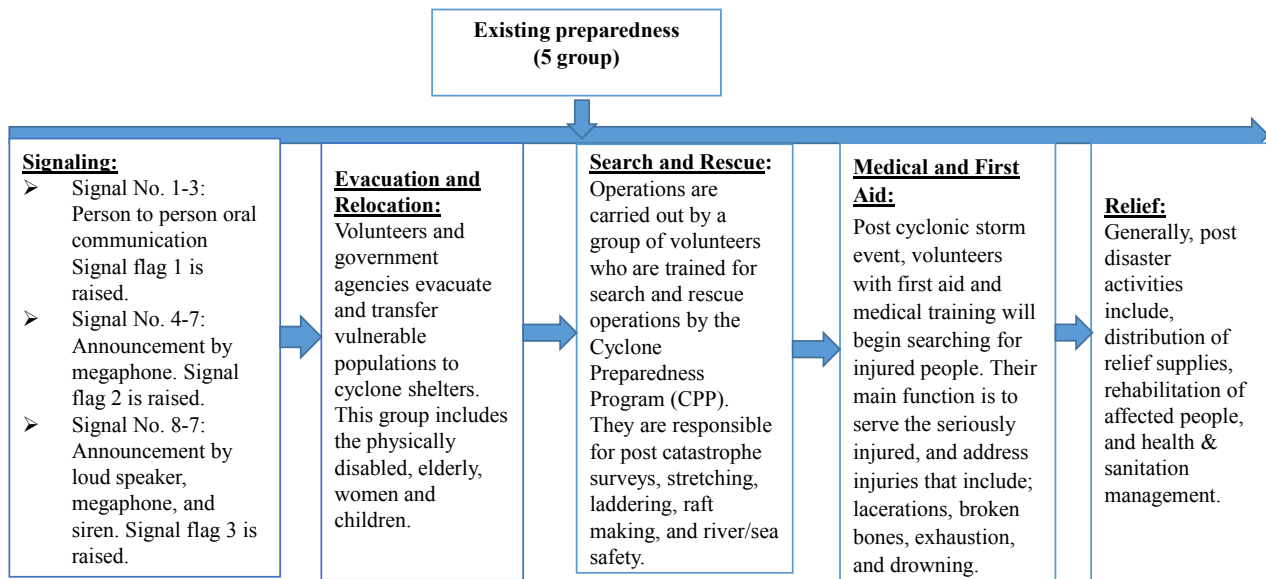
Existing preparedness
(5 group)

Signaling:
- Signal No. 1-3: Person to person oral communication Signal flag 1 is raised.
- Signal No. 4-7: Announcement by megaphone. Signal flag 2 is raised.
- Signal No. 8-7: Announcement by loud speaker, megaphone, and siren. Signal flag 3 is raised.

Evacuation and Relocation:
Volunteers and government agencies evacuate and transfer vulnerable populations to cyclone shelters. This group includes the physically disabled, elderly, women and children.

Search and Rescue:
Operations are carried out by a group of volunteers who are trained for search and rescue operations by the Cyclone Preparedness Program (CPP). They are responsible for post catastrophe surveys, stretching, laddering, raft making, and river/sea safety.

Medical and First Aid:
Post cyclonic storm event, volunteers with first aid and medical training will begin searching for injured people. Their main function is to serve the seriously injured, and address injuries that include; lacerations, broken bones, exhaustion, and drowning.

Relief:
Generally, post disaster activities include, distribution of relief supplies, rehabilitation of affected people, and health & sanitation management.